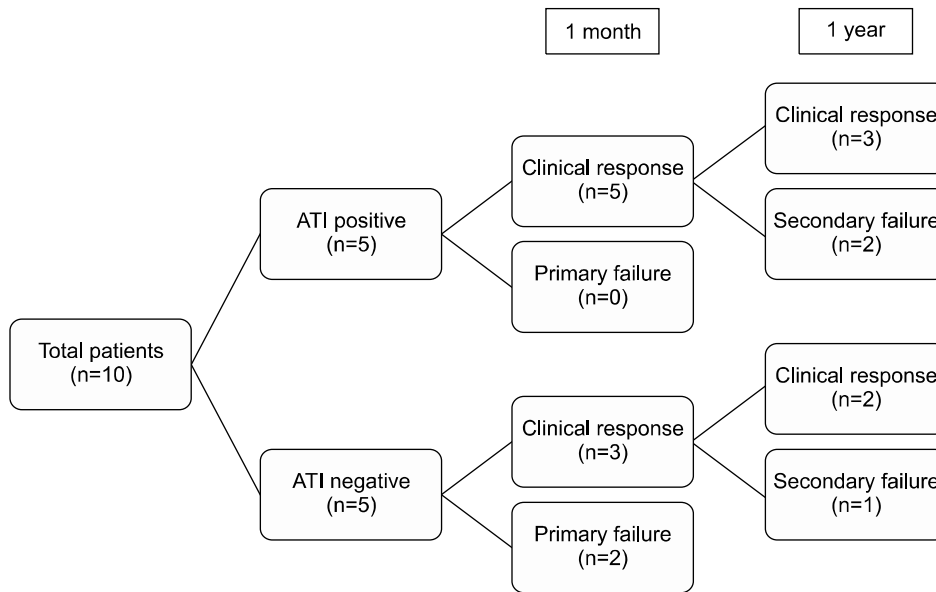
1 month

1 year

Total patients (n=10)

ATI positive (n=5)

Clinical response (n=5)

Clinical response (n=3)

Secondary failure (n=2)

Primary failure (n=0)

ATI negative (n=5)

Clinical response (n=3)

Clinical response (n=2)

Secondary failure (n=1)

Primary failure (n=2)